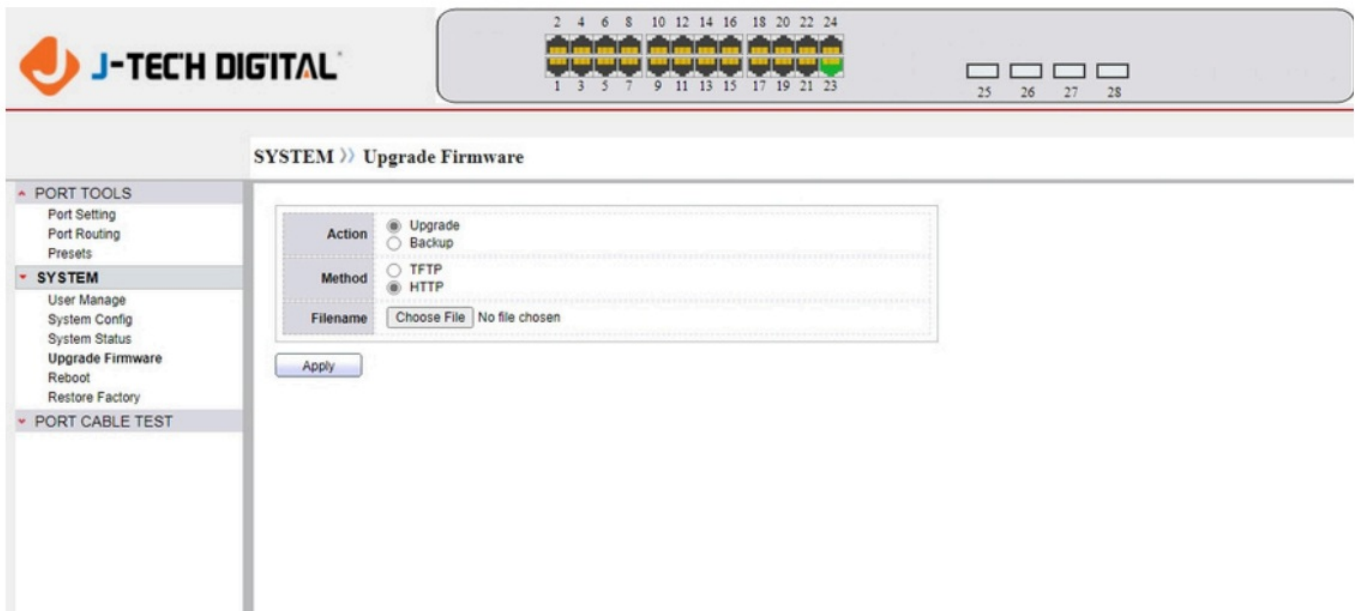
J-TECH DIGITAL

2 4 6 8 10 12 14 16 18 20 22 24

1 3 5 7 9 11 13 15 17 19 21 23

25 26 27 28

SYSTEM ⟫ Upgrade Firmware

PORT TOOLS
Port Setting
Port Routing
Presets
SYSTEM
User Manage
System Config
System Status
Upgrade Firmware
Reboot
Restore Factory
PORT CABLE TEST

| | |
|---|---|
| Action | Upgrade<br>Backup |
| Method | TFTP<br>HTTP |
| Filename | Choose File No file chosen |

Apply